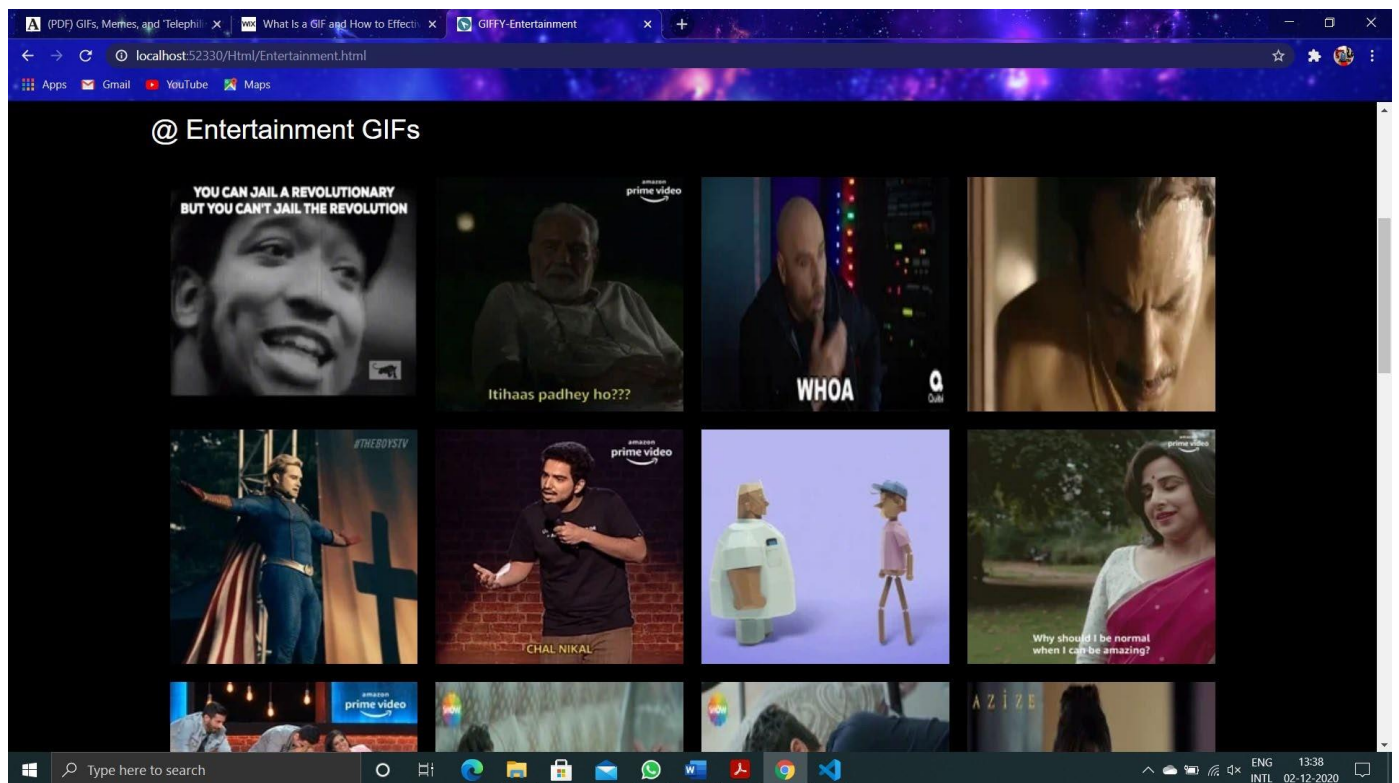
(PDF) GIFs, Memes, and 'Telephili ×
What Is a GIF and How to Effecti ×
GIFFY-Entertainment ×
localhost:52330/Html/Entertainment.html
Apps Gmail YouTube Maps

@ Entertainment GIFs

YOU CAN JAIL A REVOLUTIONARY BUT YOU CAN'T JAIL THE REVOLUTION

amazon prime video
Itihaas padhey ho???

WHOA

#THEBOYSTV

amazon prime video
CHAL NIKAL

amazon prime video
Why should I be normal when I can be amazing?

amazon prime video

AZIZE

Type here to search
ENG INTL 13:38 02-12-2020